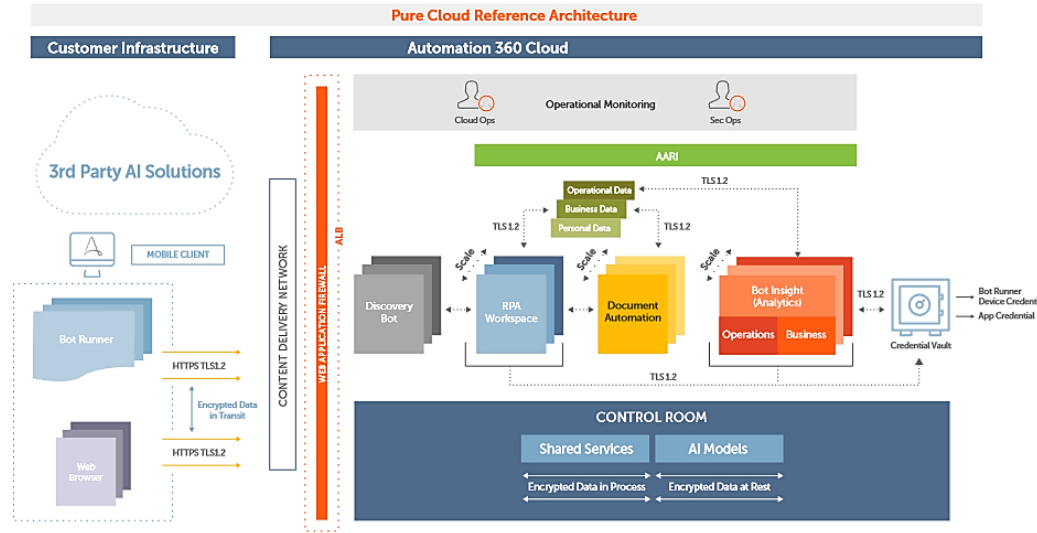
Pure Cloud Reference Architecture

Customer Infrastructure

Automation 360 Cloud

3rd Party AI Solutions

MOBILE CLIENT

Bot Runner

HTTPS TLS1.2

Encrypted Data in Transit

HTTPS TLS1.2

Web Browser

CONTENT DELIVERY NETWORK

WEB APPLICATION FIREWALL

ALB

Cloud Ops

Operational Monitoring

Sec Ops

AARI

Operational Data

Business Data

Personal Data

TLS1.2

TLS1.2

TLS1.2

Scale

Scale

Scale

Discovery Bot

RPA Workspace

Document Automation

Bot Insight (Analytics)

Operations

Business

TLS1.2

Credential Vault

Bot Runner Device Credent

App Credential

TLS1.2

CONTROL ROOM

Shared Services

AI Models

Encrypted Data in Process

Encrypted Data at Rest